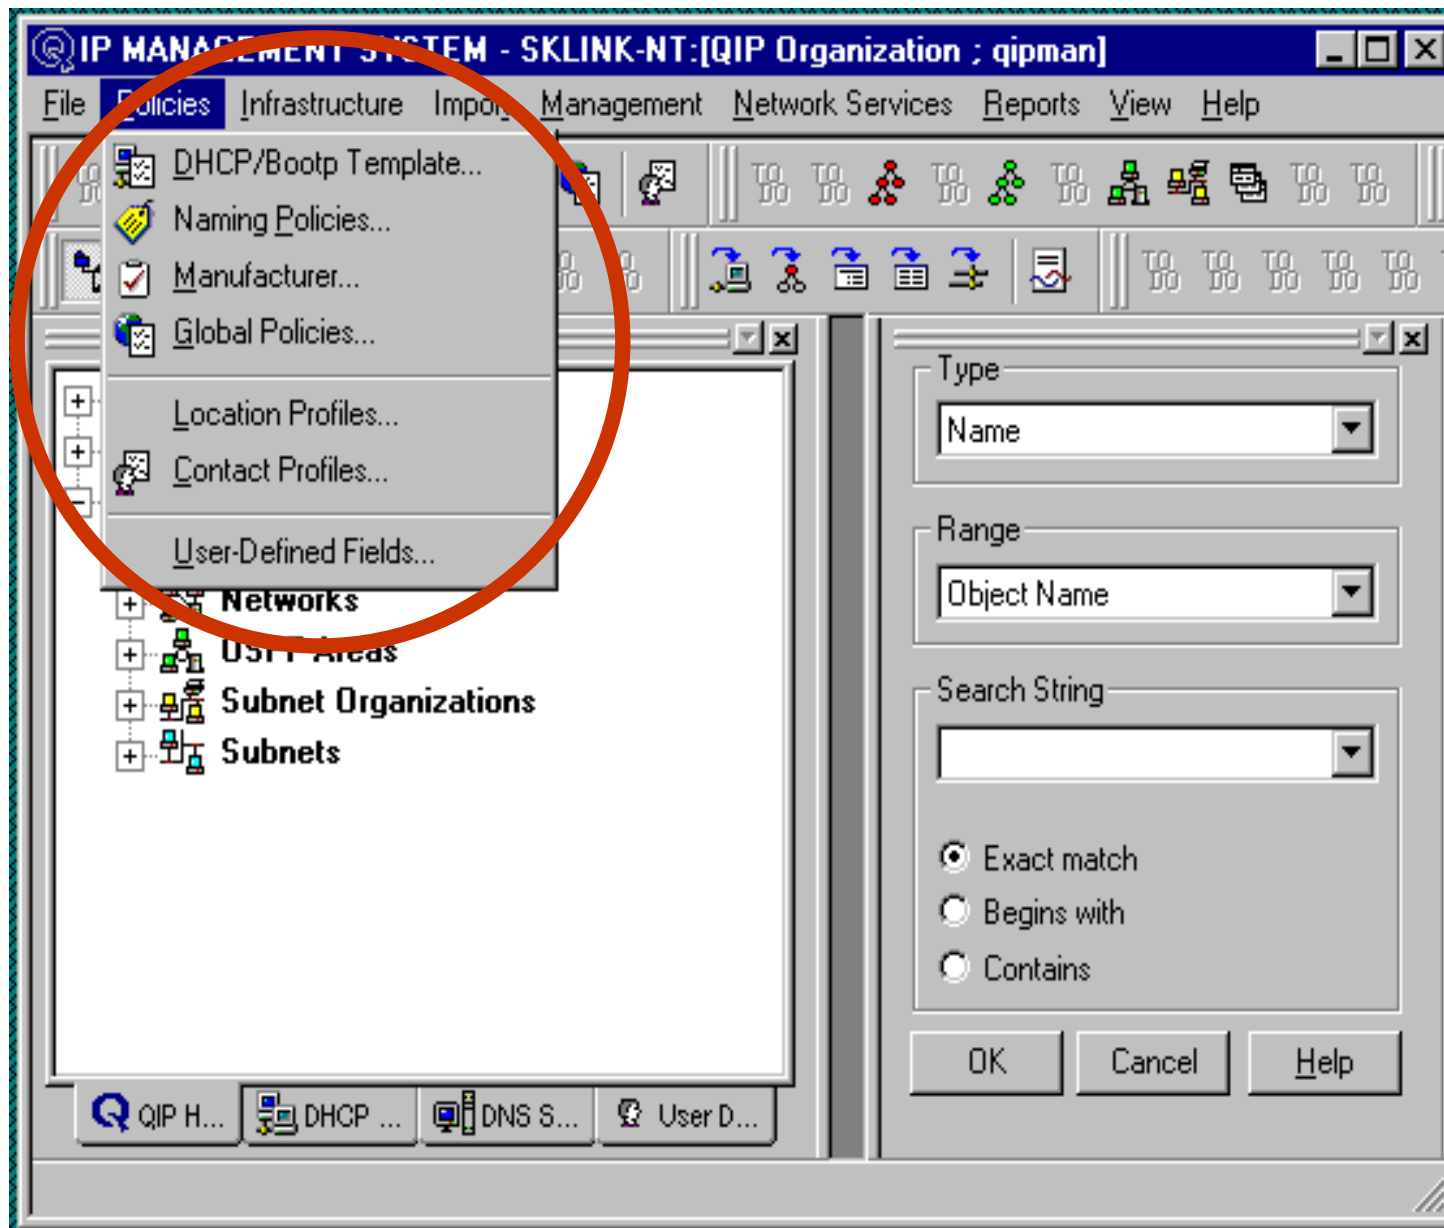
IP MANA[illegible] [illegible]TEM - SKLINK-NT:[QIP Organization ; qipman]

File Policies Infrastructure Impo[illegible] Management Network Services Reports View Help

DHCP/Bootp Template...
Naming Policies...
Manufacturer...
Global Policies...
Location Profiles...
Contact Profiles...
User-Defined Fields...

Networks
OSPF Areas
Subnet Organizations
Subnets

Type
Name
Range
Object Name
Search String

Exact match
Begins with
Contains

OK Cancel Help

QIP H... DHCP ... DNS S... User D...